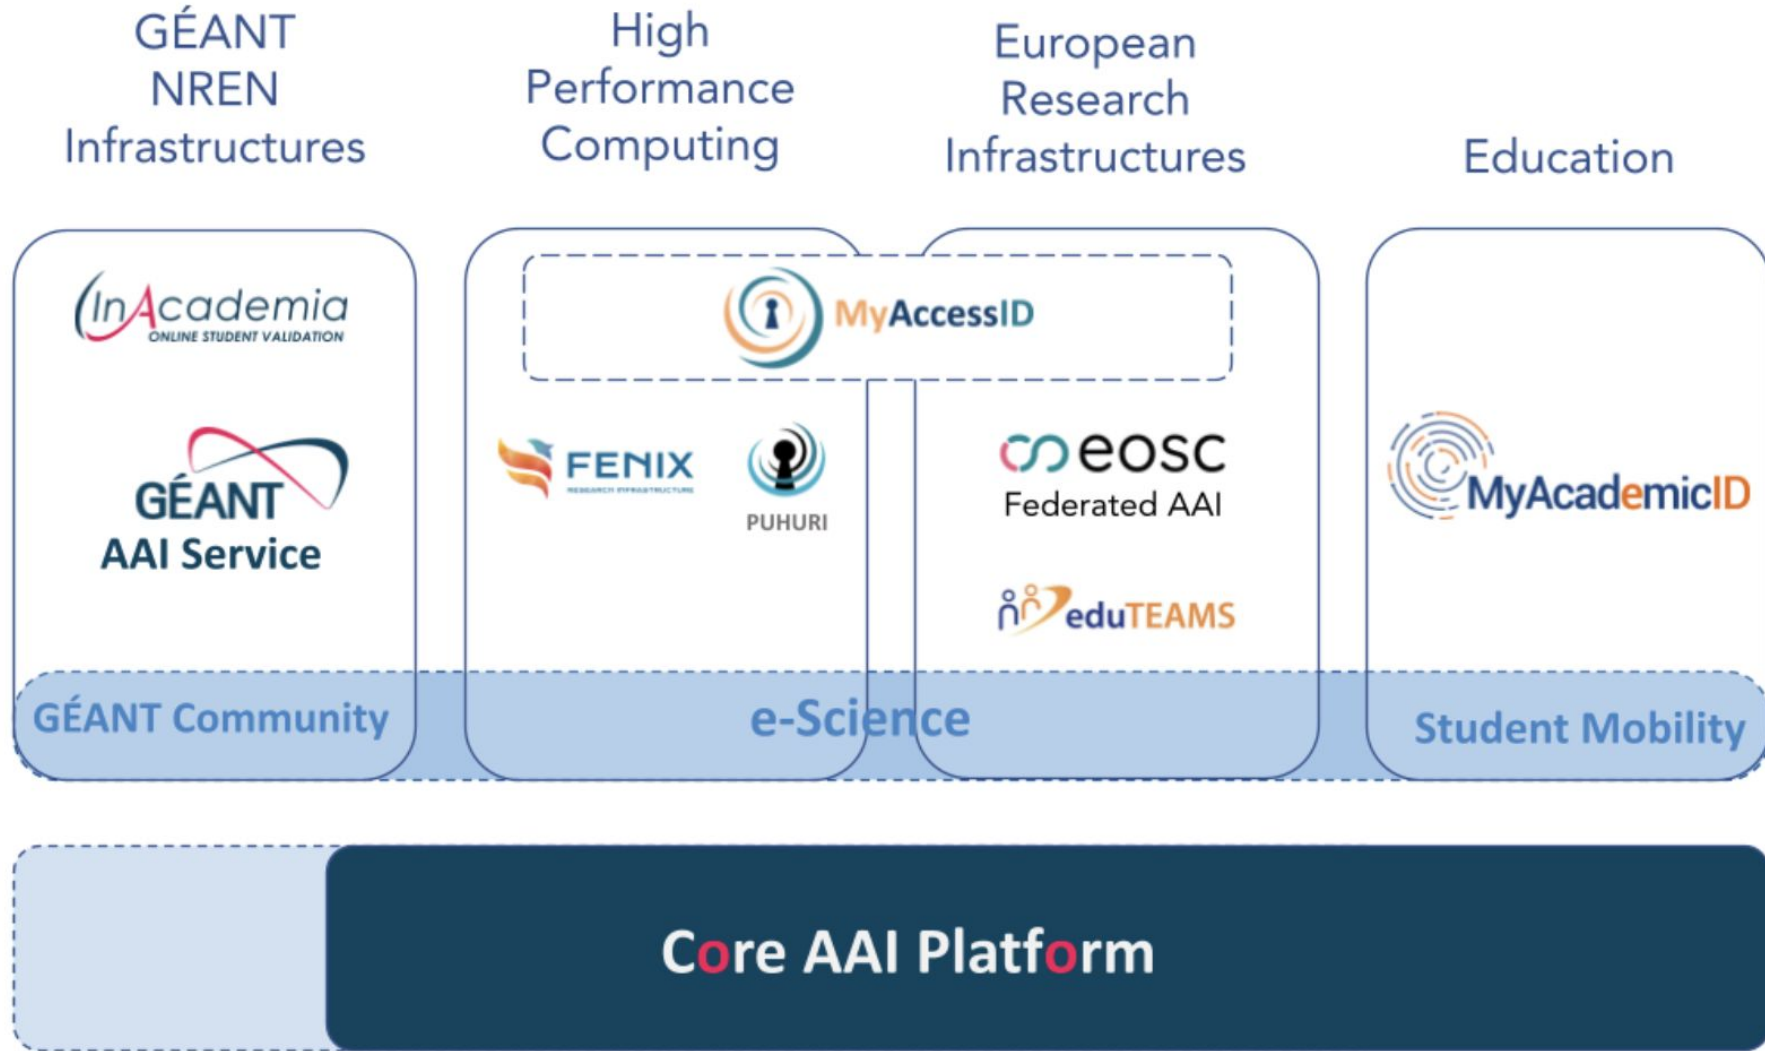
GÉANT NREN Infrastructures

High Performance Computing

European Research Infrastructures

Education

InAcademia
ONLINE STUDENT VALIDATION

GÉANT
AAI Service

MyAccessID

FENIX
RESEARCH INFRASTRUCTURE

PUHURI

eosc
Federated AAI

eduTEAMS

MyAcademicID

GÉANT Community

e-Science

Student Mobility

Core AAI Platform